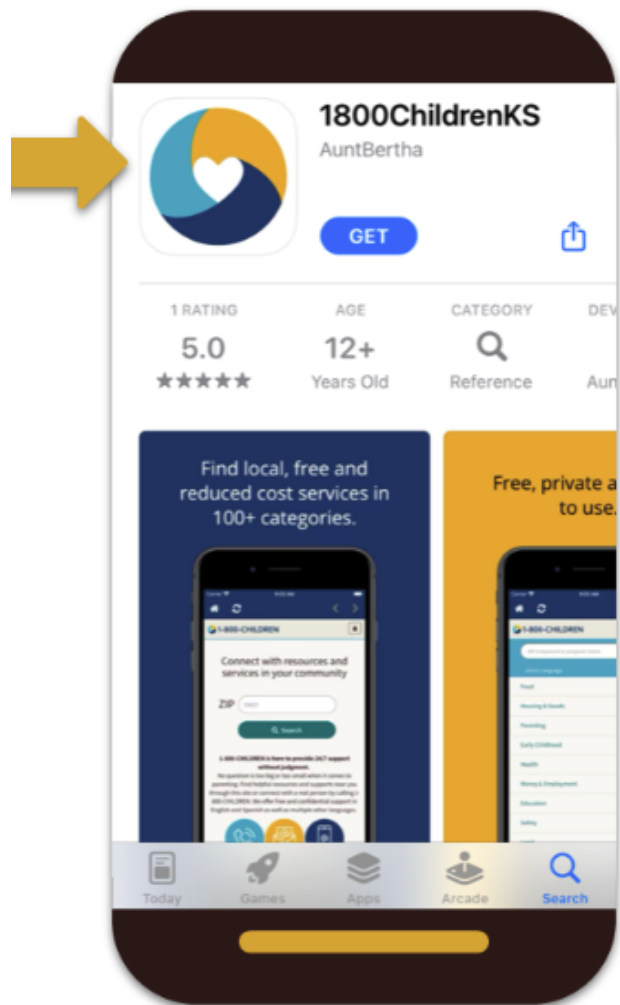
1800ChildrenKS
AuntBertha

GET

1 RATING
5.0
★★★★★

AGE
12+
Years Old

CATEGORY
Reference

DEV
Aun

Find local, free and reduced cost services in 100+ categories.

1-800-CHILDREN

Connect with resources and services in your community

ZIP

Search

1-800-CHILDREN is here to provide 24/7 support without judgment.

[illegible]

Free, private a to use.

1-800-CHILDREN

Food
Housing & Goods
Parenting
Early Childhood
Health
Money & Employment
Education
Safety

Today
Games
Apps
Arcade
Search